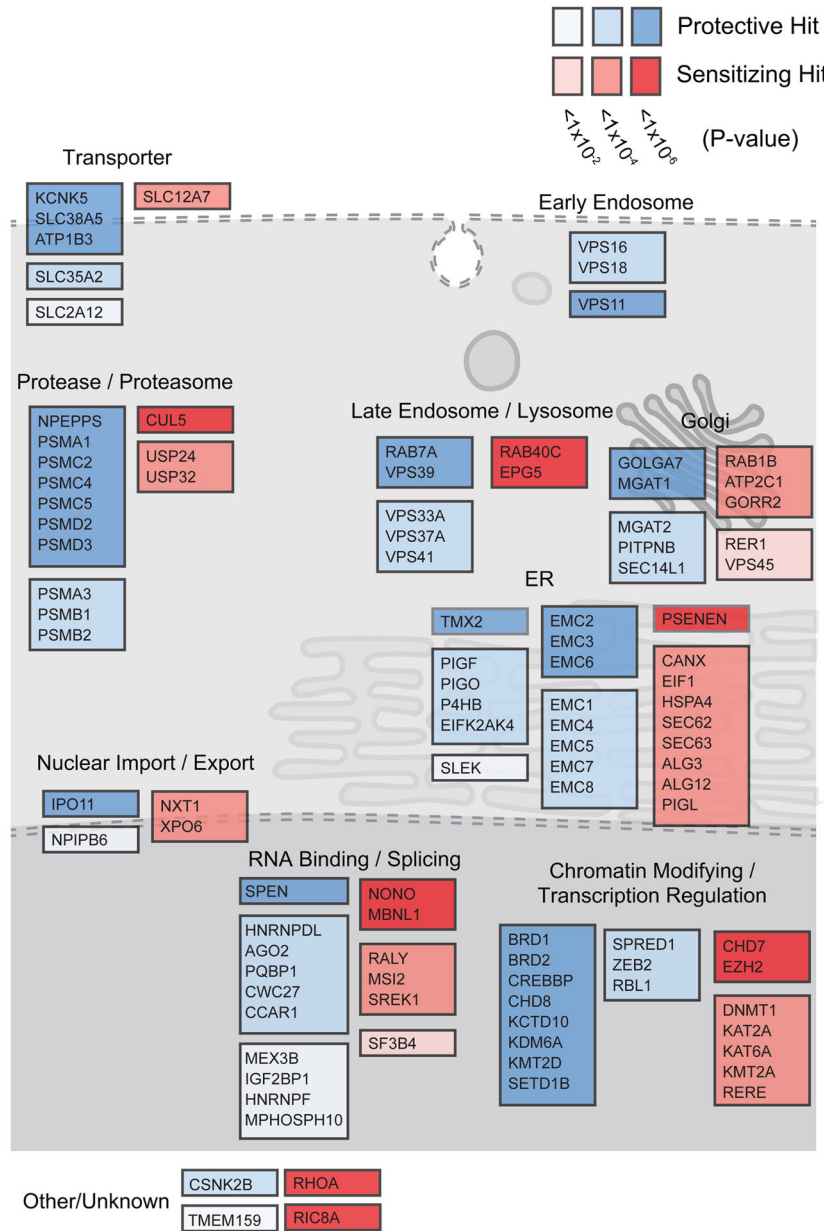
Protective Hit
Sensitizing Hit
$<1x10^{-2}$ $<1x10^{-4}$ $<1x10^{-6}$ (P-value)

Transporter
KCNK5
SLC38A5
ATP1B3
SLC12A7
SLC35A2
SLC2A12

Early Endosome
VPS16
VPS18
VPS11

Protease / Proteasome
NPEPPS
PSMA1
PSMC2
PSMC4
PSMC5
PSMD2
PSMD3
CUL5
USP24
USP32
PSMA3
PSMB1
PSMB2

Late Endosome / Lysosome
RAB7A
VPS39
RAB40C
EPG5
VPS33A
VPS37A
VPS41

Golgi
GOLGA7
MGAT1
RAB1B
ATP2C1
GORR2
MGAT2
PITPNB
SEC14L1
RER1
VPS45

ER
TMX2
EMC2
EMC3
EMC6
PSENEN
PIGF
PIGO
P4HB
EIFK2AK4
EMC1
EMC4
EMC5
EMC7
EMC8
CANX
EIF1
HSPA4
SEC62
SEC63
ALG3
ALG12
PIGL
SLEK

Nuclear Import / Export
IPO11
NXT1
XPO6
NPIPB6

RNA Binding / Splicing
SPEN
NONO
MBNL1
HNRNPDL
AGO2
PQBP1
CWC27
CCAR1
RALY
MSI2
SREK1
SF3B4
MEX3B
IGF2BP1
HNRNPF
MPHOSPH10

Chromatin Modifying / Transcription Regulation
BRD1
BRD2
CREBBP
CHD8
KCTD10
KDM6A
KMT2D
SETD1B
SPRED1
ZEB2
RBL1
CHD7
EZH2
DNMT1
KAT2A
KAT6A
KMT2A
RERE

Other/Unknown
CSNK2B
RHOA
TMEM159
RIC8A